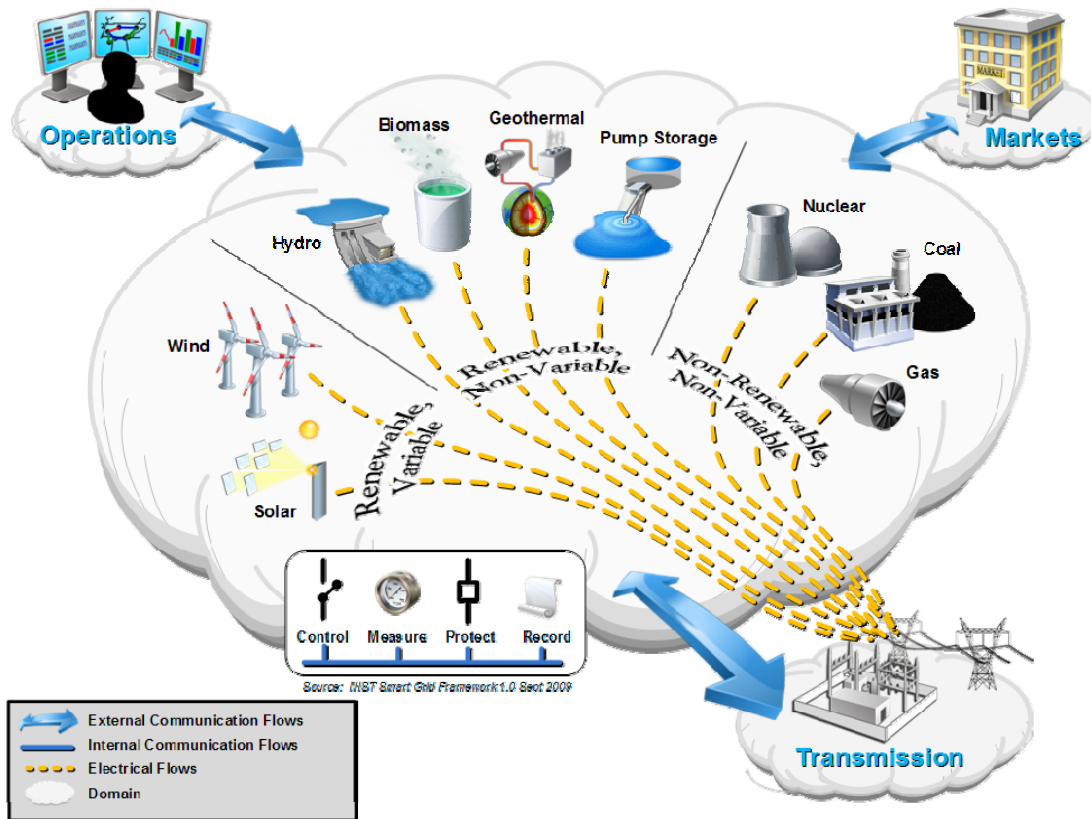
Operations

Markets

Biomass

Geothermal

Pump Storage

Hydro

Nuclear

Coal

Wind

Renewable, Non-Variable

Non-Renewable, Non-Variable

Gas

Solar

Renewable, Variable

MARKET

Control

Measure

Protect

Record

Source: NIST Smart Grid Framework 1.0 Sept 2009

External Communication Flows

Internal Communication Flows

Electrical Flows

Domain

Transmission